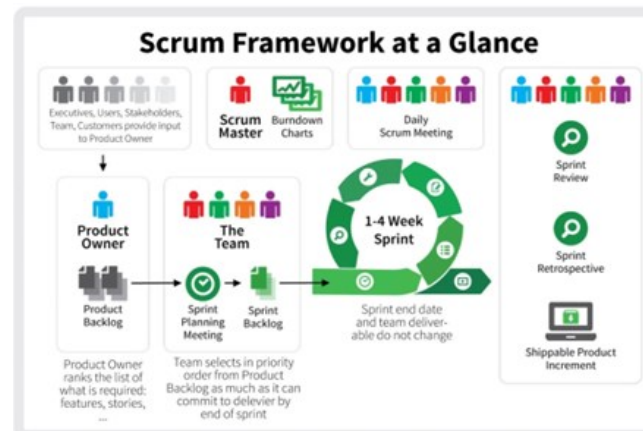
Scrum Framework at a Glance

Executives, Users, Stakeholders, Team, Customers provide input to Product Owner

Scrum Master

Burndown Charts

Daily Scrum Meeting

Product Owner

Product Backlog

Product Owner ranks the list of what is required: features, stories, ...

The Team

Sprint Planning Meeting

Sprint Backlog

Team selects in priority order from Product Backlog as much as it can commit to delevier by end of sprint

1-4 Week Sprint

Sprint end date and team deliverable do not change

Sprint Review

Sprint Retrospective

Shippable Product Increment